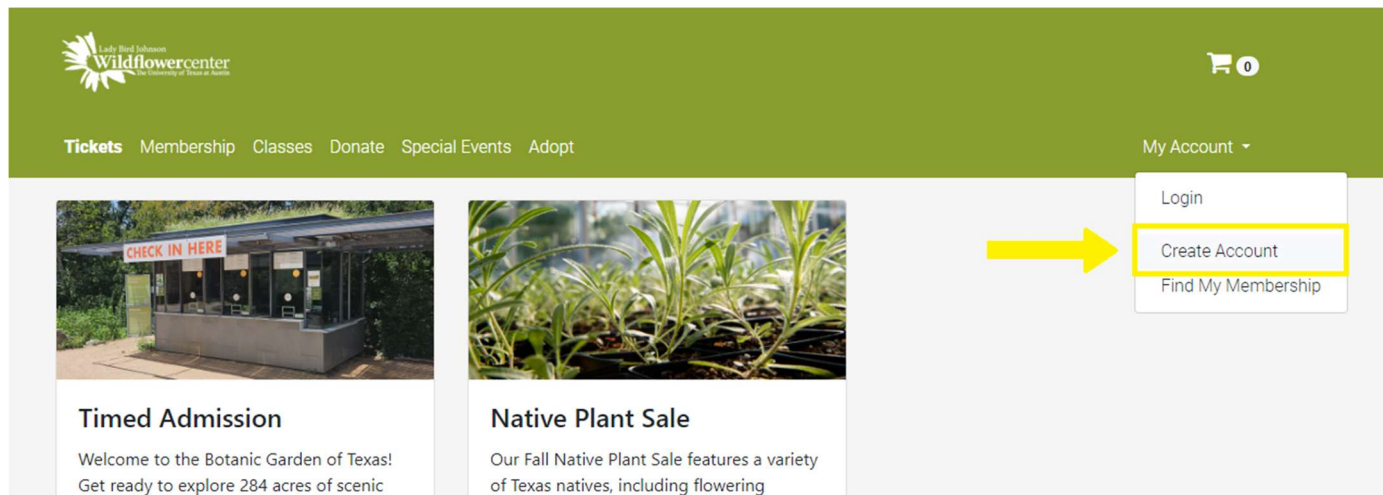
Lady Bird Johnson
Wildflowercenter
The University of Texas at Austin

0

Tickets Membership Classes Donate Special Events Adopt

My Account

Login
Create Account
Find My Membership

CHECK IN HERE

Timed Admission

Welcome to the Botanic Garden of Texas! Get ready to explore 284 acres of scenic

Native Plant Sale

Our Fall Native Plant Sale features a variety of Texas natives, including flowering